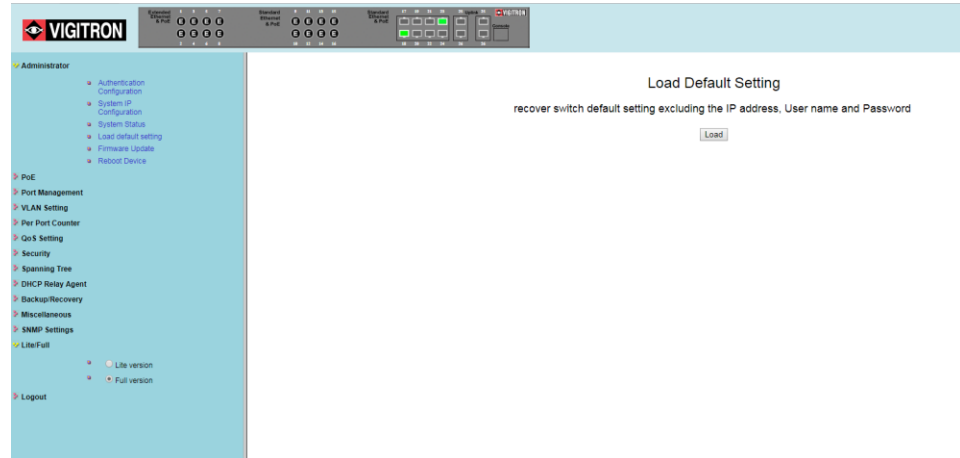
VIGITRON

Administrator

Authentication Configuration

System IP Configuration

System Status

Load default setting

Firmware Update

Reboot Device

PoE

Port Management

VLAN Setting

Per Port Counter

QoS Setting

Security

Spanning Tree

DHCP Relay Agent

Backup/Recovery

Miscellaneous

SNMP Settings

Lite/Full

Lite version

Full version

Logout

Load Default Setting

recover switch default setting excluding the IP address, User name and Password

Load